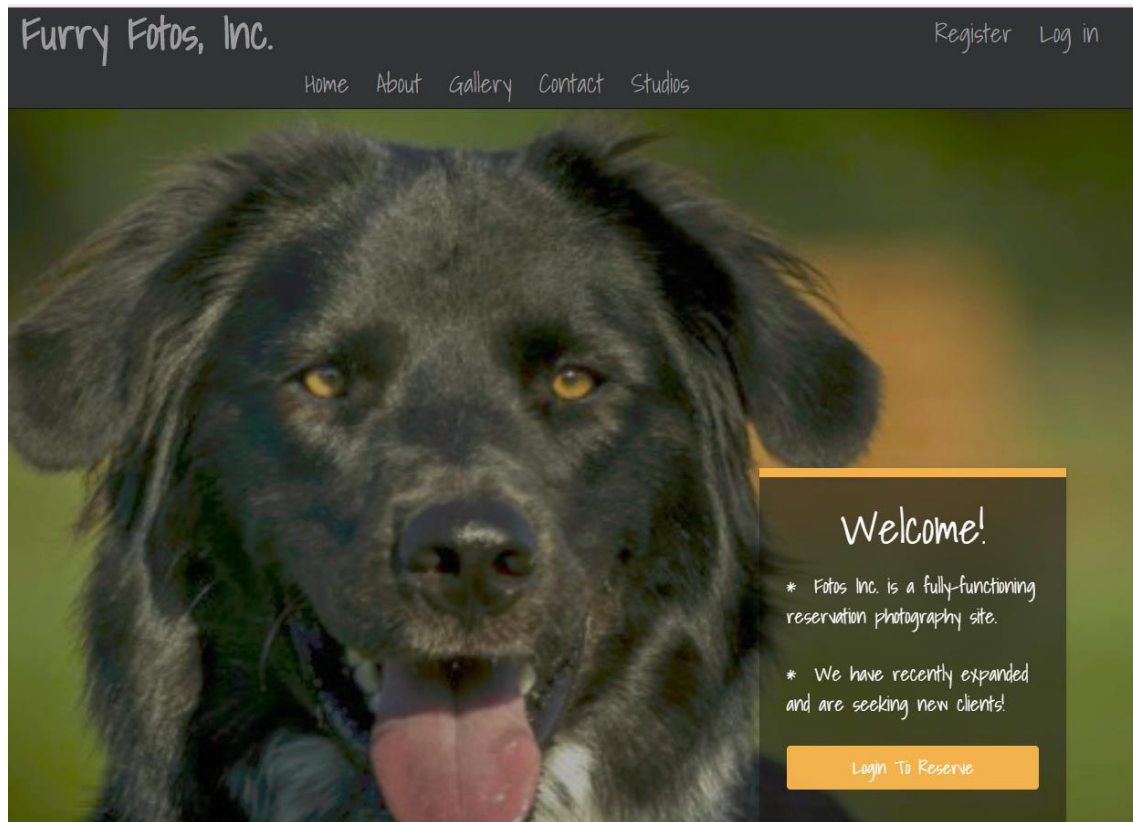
Furry Fotos, Inc.

Register Log in

Home About Gallery Contact Studios

Welcome!

* Fotos Inc. is a fully-functioning reservation photography site.

* We have recently expanded and are seeking new clients!

Login To Reserve